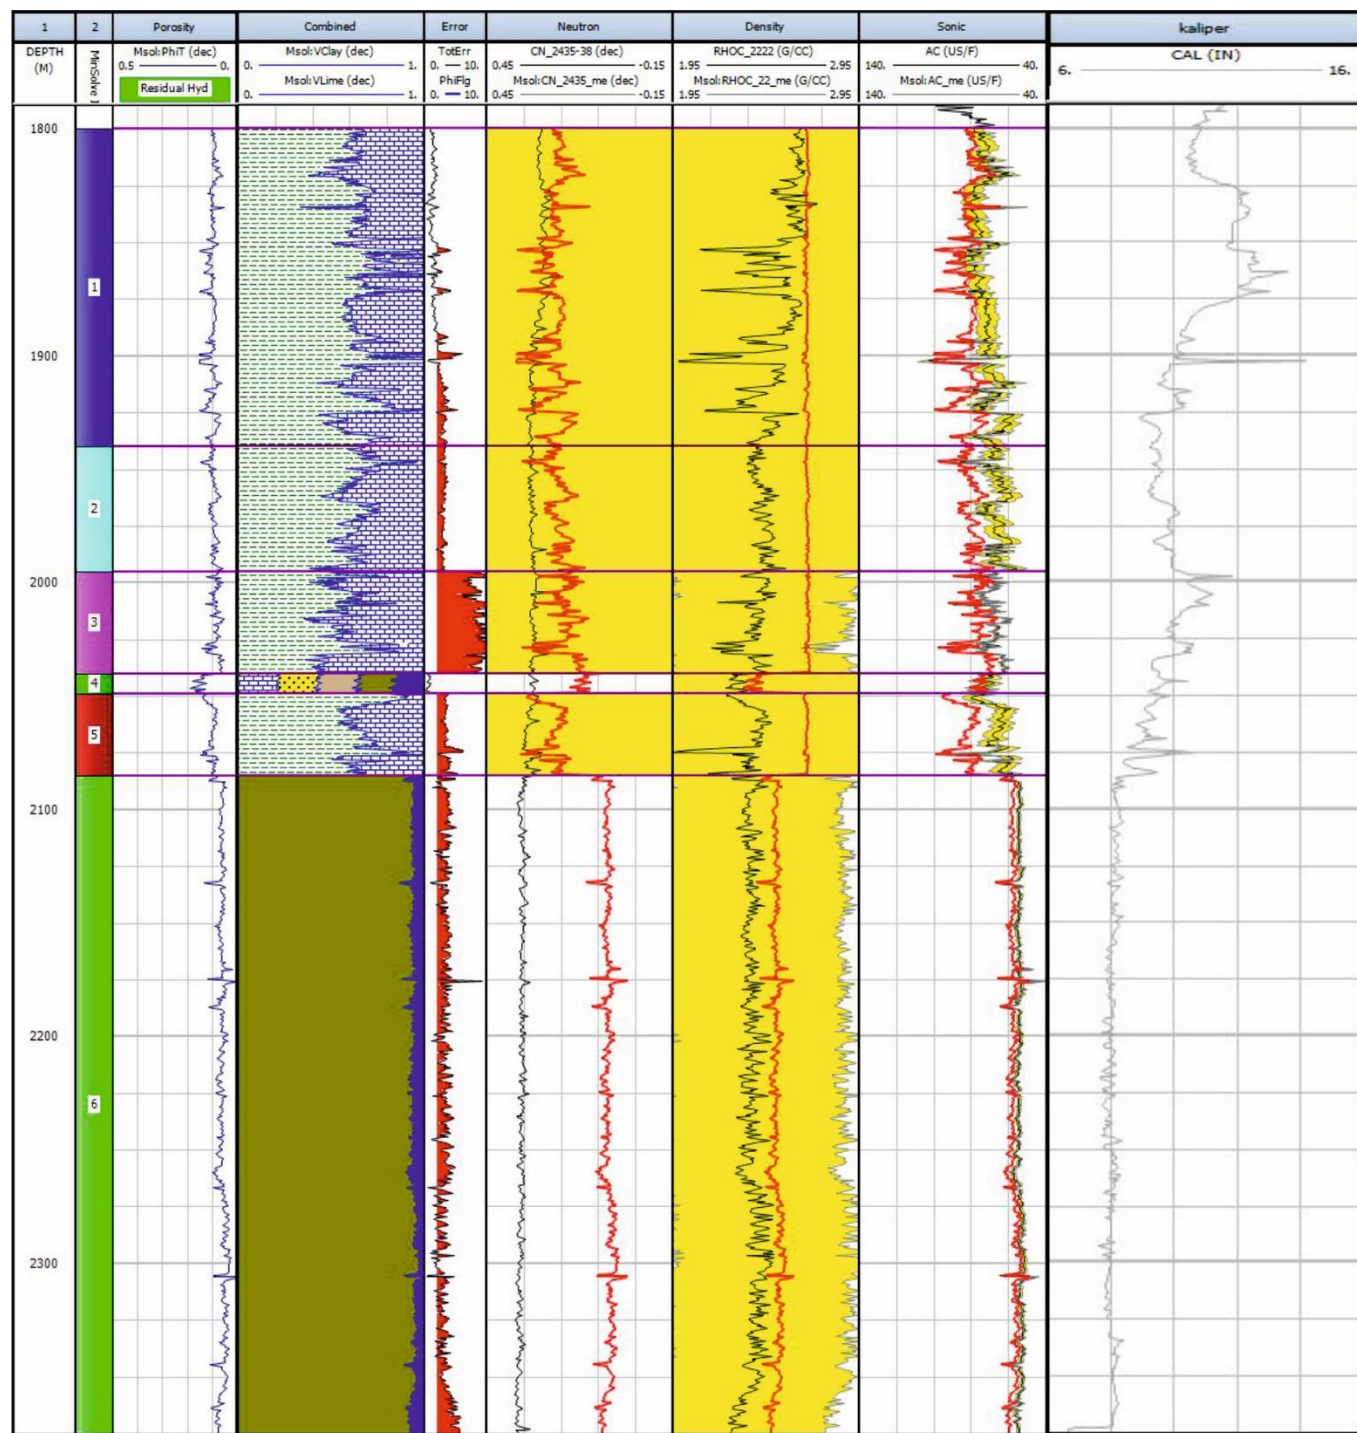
| 1 | 2 | Porosity | Combined | Error | Neutron | Density | Sonic | kaliper |
|---|---|---|---|---|---|---|---|---|
| DEPTH (M) | MinSolve 1 | Msol:PhiT (dec) 0.5 0. Residual Hyd | Msol:VClay (dec) 0. 1. Msol:VLime (dec) 0. 1. | TotErr 0. 10. PhiFlg 0. 10. | CN_2435-38 (dec) 0.45 -0.15 Msol:CN_2435_me (dec) 0.45 -0.15 | RHOC_2222 (G/CC) 1.95 2.95 Msol:RHOC_22_me (G/CC) 1.95 2.95 | AC (US/F) 140. 40. Msol:AC_me (US/F) 140. 40. | CAL (IN) 6. 16. |

1800

1

1900

2

2000

3

4

5

2100

2200

6

2300